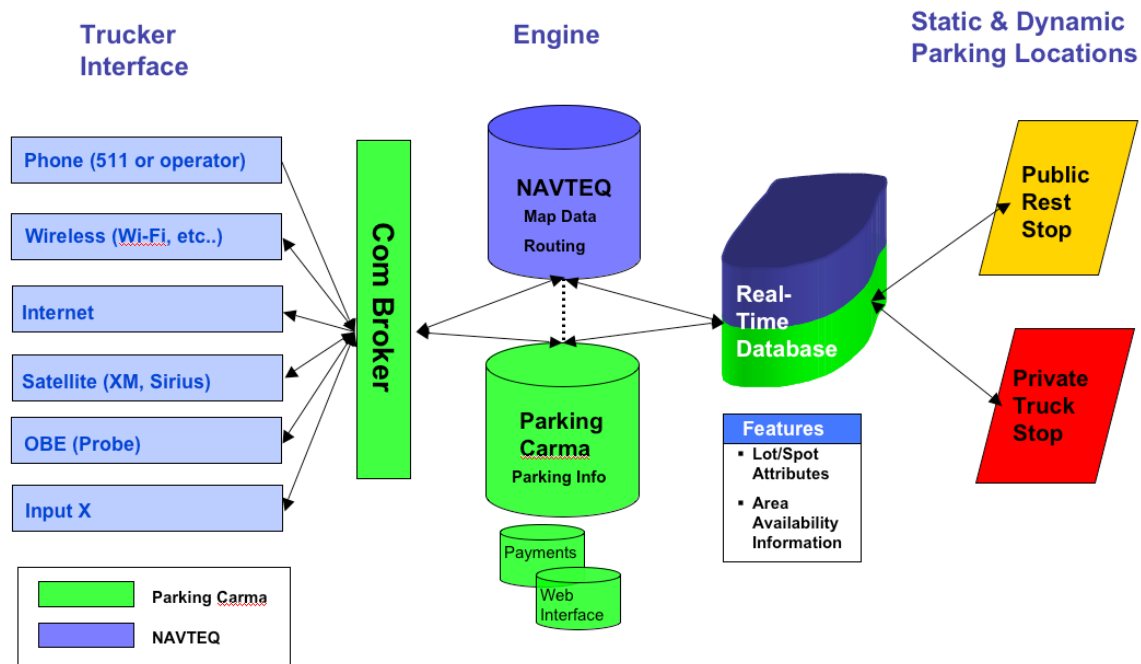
Trucker Interface

Engine

Static & Dynamic Parking Locations

Phone (511 or operator)

Wireless (Wi-Fi, etc..)

Internet

Satellite (XM, Sirius)

OBE (Probe)

Input X

Com Broker

NAVTEQ
Map Data
Routing

Parking Carma
Parking Info

Payments

Web Interface

Real-Time Database

Features
▪ Lot/Spot Attributes
▪ Area Availability Information

Public Rest Stop

Private Truck Stop

Parking Carma

NAVTEQ